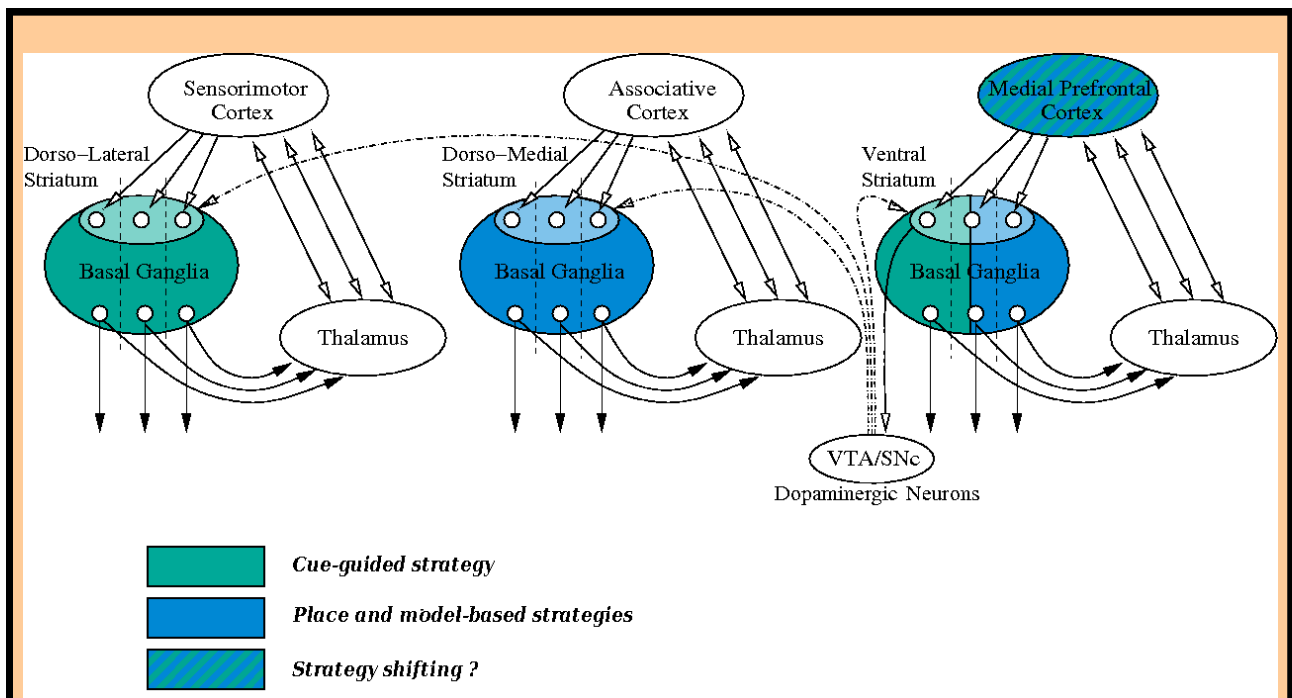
Sensorimotor Cortex

Associative Cortex

Medial Prefrontal Cortex

Dorso–Lateral Striatum

Dorso–Medial Striatum

Ventral Striatum

Basal Ganglia

Basal Ganglia

Basal Ganglia

Thalamus

Thalamus

Thalamus

VTA/SNc
Dopaminergic Neurons

Cue-guided strategy

Place and model-based strategies

Strategy shifting ?